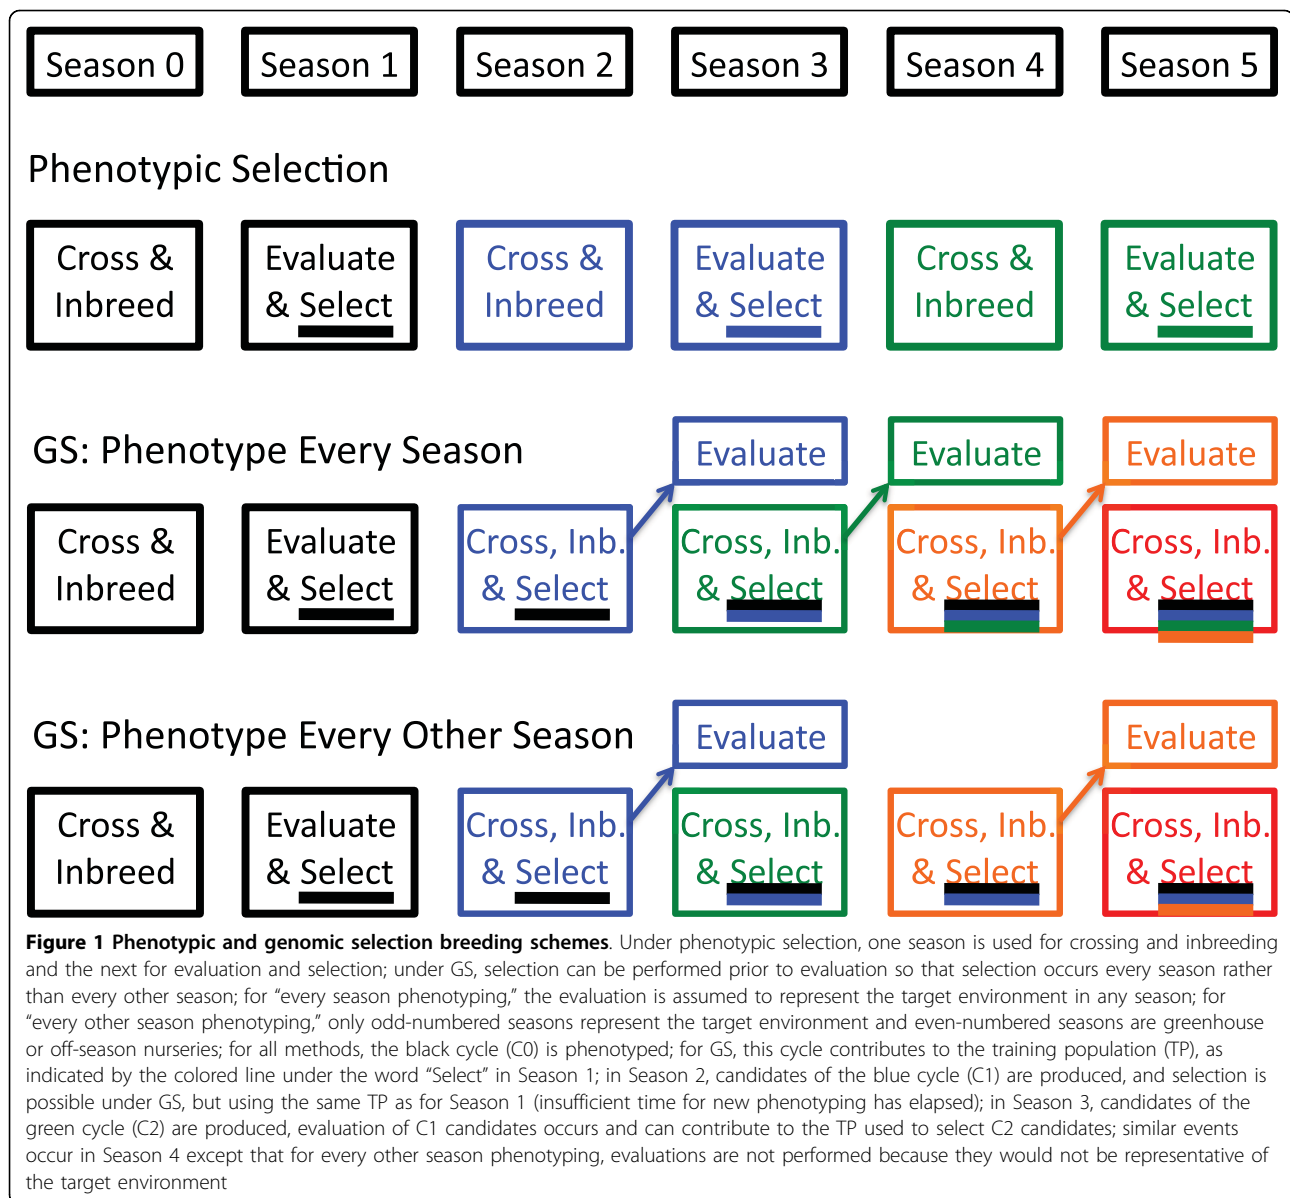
Season 0 Season 1 Season 2 Season 3 Season 4 Season 5

Phenotypic Selection

Cross & Inbreed

Evaluate & Select

Cross & Inbreed

Evaluate & Select

Cross & Inbreed

Evaluate & Select

GS: Phenotype Every Season

Evaluate

Evaluate

Evaluate

Cross & Inbreed

Evaluate & Select

Cross, Inb. & Select

Cross, Inb. & Select

Cross, Inb. & Select

Cross, Inb. & Select

GS: Phenotype Every Other Season

Evaluate

Evaluate

Cross & Inbreed

Evaluate & Select

Cross, Inb. & Select

Cross, Inb. & Select

Cross, Inb. & Select

Cross, Inb. & Select

**Figure 1 Phenotypic and genomic selection breeding schemes**. Under phenotypic selection, one season is used for crossing and inbreeding and the next for evaluation and selection; under GS, selection can be performed prior to evaluation so that selection occurs every season rather than every other season; for "every season phenotyping," the evaluation is assumed to represent the target environment in any season; for "every other season phenotyping," only odd-numbered seasons represent the target environment and even-numbered seasons are greenhouse or off-season nurseries; for all methods, the black cycle (C0) is phenotyped; for GS, this cycle contributes to the training population (TP), as indicated by the colored line under the word "Select" in Season 1; in Season 2, candidates of the blue cycle (C1) are produced, and selection is possible under GS, but using the same TP as for Season 1 (insufficient time for new phenotyping has elapsed); in Season 3, candidates of the green cycle (C2) are produced, evaluation of C1 candidates occurs and can contribute to the TP used to select C2 candidates; similar events occur in Season 4 except that for every other season phenotyping, evaluations are not performed because they would not be representative of the target environment